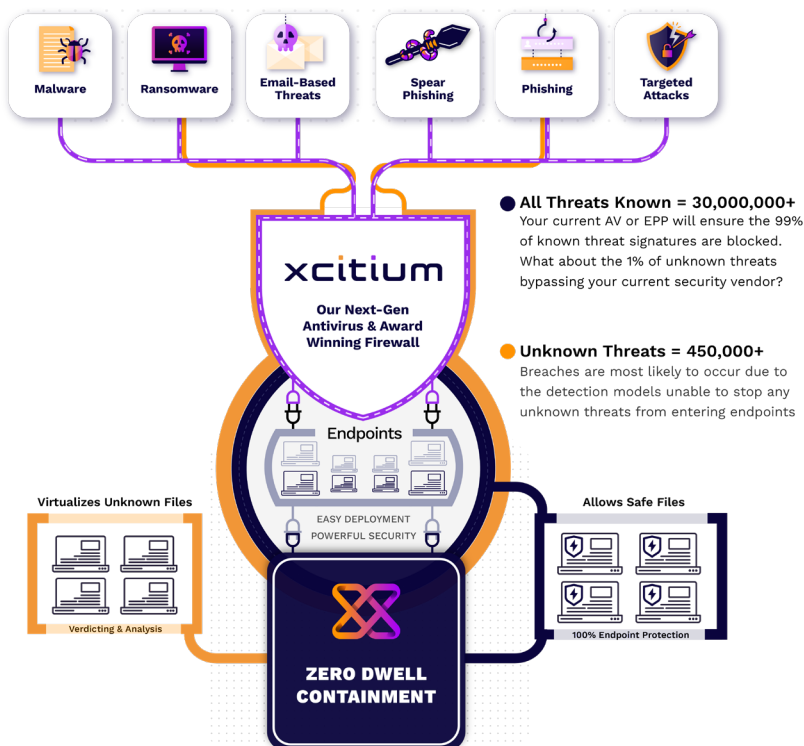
Malware

Ransomware

Email-Based Threats

Spear Phishing

Phishing

Targeted Attacks

All Threats Known = 30,000,000+
Your current AV or EPP will ensure the 99% of known threat signatures are blocked. What about the 1% of unknown threats bypassing your current security vendor?

xcitium

Our Next-Gen Antivirus & Award Winning Firewall

Unknown Threats = 450,000+
Breaches are most likely to occur due to the detection models unable to stop any unknown threats from entering endpoints

Endpoints

EASY DEPLOYMENT
POWERFUL SECURITY

Virtualizes Unknown Files

Verdicting & Analysis

Allows Safe Files

100% Endpoint Protection

ZERO DWELL CONTAINMENT